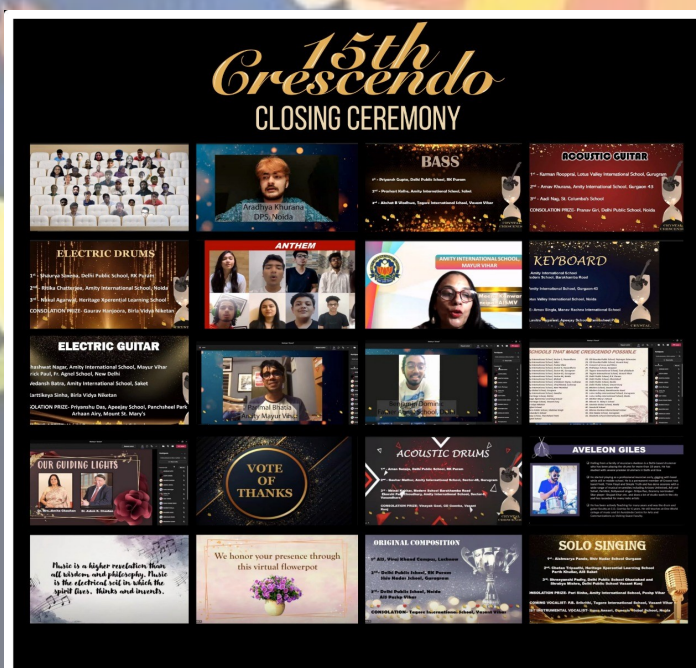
15th Crescendo
CLOSING CEREMONY

Aradhya Khurana
DPS, Noida

BASS
1st - Priyansh Gupta, Delhi Public School, RK Puram
2nd - Prashant Kalra, Amity International School, Saket
3rd - Akshat B Wadhwa, Tagore International School, Vasant Vihar

ACOUSTIC GUITAR
1st - Karman Roopprai, Lotus Valley International School, Gurugram
2nd - Aman Khurana, Amity International School, Gurgaon 43
3rd - Aadi Nag, St. Columba's School
CONSOLATION PRIZE- Pranav Giri, Delhi Public School, Noida

ELECTRIC DRUMS
1st - Shaurya Sawhla, Delhi Public School, RK Puram
2nd - Ritika Chatterjee, Amity International School, Noida
3rd - Nakul Agarwal, Heritage Xperiential Learning School
CONSOLATION PRIZE- Gaurav Ronjoora, Birla Vidya Niketan

ANTHEM

AMITY INTERNATIONAL SCHOOL
MAYUR VIHAR

KEYBOARD

ELECTRIC GUITAR
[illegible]shwat Nagar, Amity International School, Mayur Vihar
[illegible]rick Paul, Fr. Agnel School, New Delhi
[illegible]edansh Batra, Amity International School, Saket
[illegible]artikeya Sinha, Birla Vidya Niketan
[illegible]OLATION PRIZE- Priyanshu Das, Apeejay School, Panchsheel Park
Arhaan Airy, Mount St. Mary's

SCHOOLS THAT MADE CRESCENDO POSSIBLE

OUR GUIDING LIGHTS

VOTE OF THANKS

ACOUSTIC DRUMS

AVELEON GILES

Music is a higher revelation than all wisdom and philosophy. Music is the electrical soil in which the spirit lives, thinks and invents.

We honor your presence through this virtual flowerpot

ORIGINAL COMPOSITION

SOLO SINGING